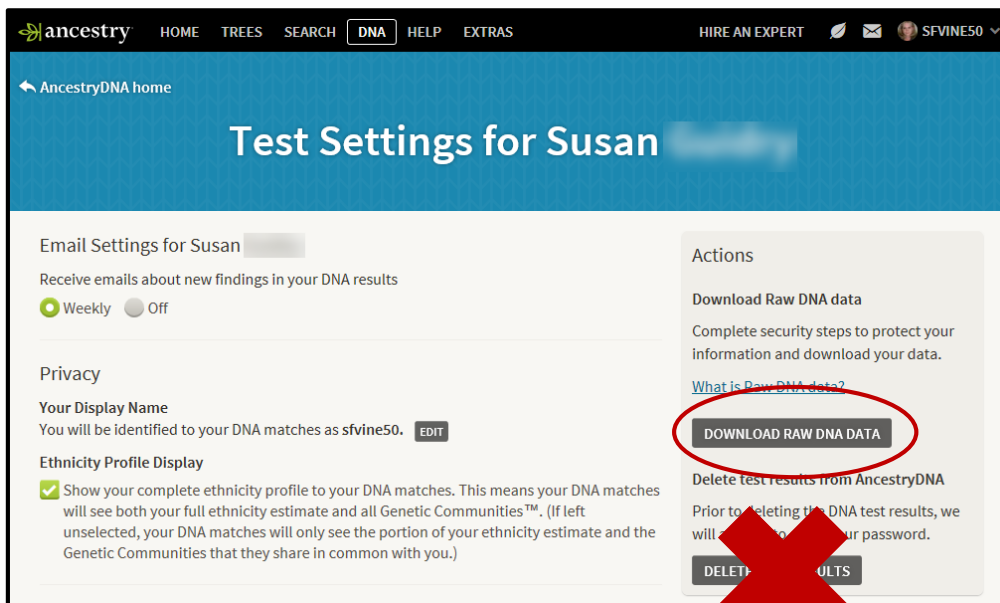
ancestry HOME TREES SEARCH DNA HELP EXTRAS HIRE AN EXPERT SFVINE50

AncestryDNA home

Test Settings for Susan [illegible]

Email Settings for Susan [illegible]

Receive emails about new findings in your DNA results

Weekly Off

Privacy

Your Display Name

You will be identified to your DNA matches as sfvine50. EDIT

Ethnicity Profile Display

Show your complete ethnicity profile to your DNA matches. This means your DNA matches will see both your full ethnicity estimate and all Genetic Communities™. (If left unselected, your DNA matches will only see the portion of your ethnicity estimate and the Genetic Communities that they share in common with you.)

Actions

Download Raw DNA data

Complete security steps to protect your information and download your data.

What is Raw DNA data?

DOWNLOAD RAW DNA DATA

Delete test results from AncestryDNA

Prior to deleting the DNA test results, we will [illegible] your password.

DELETE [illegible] RESULTS